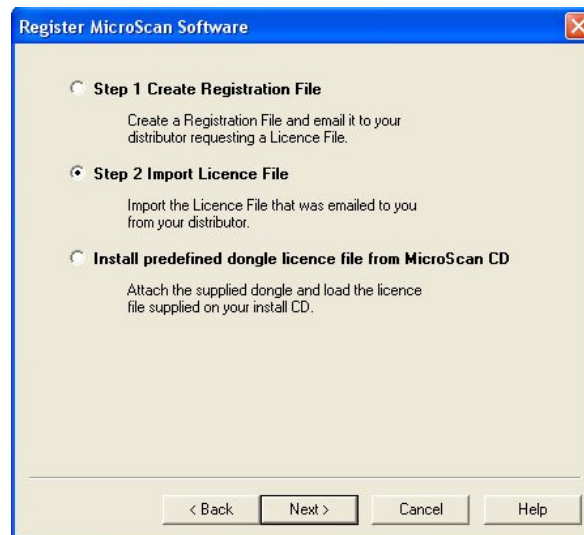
Register MicroScan Software

Step 1 Create Registration File

Create a Registration File and email it to your distributor requesting a Licence File.

Step 2 Import Licence File

Import the Licence File that was emailed to you from your distributor.

Install predefined dongle licence file from MicroScan CD

Attach the supplied dongle and load the licence file supplied on your install CD.

< Back
Next >
Cancel
Help